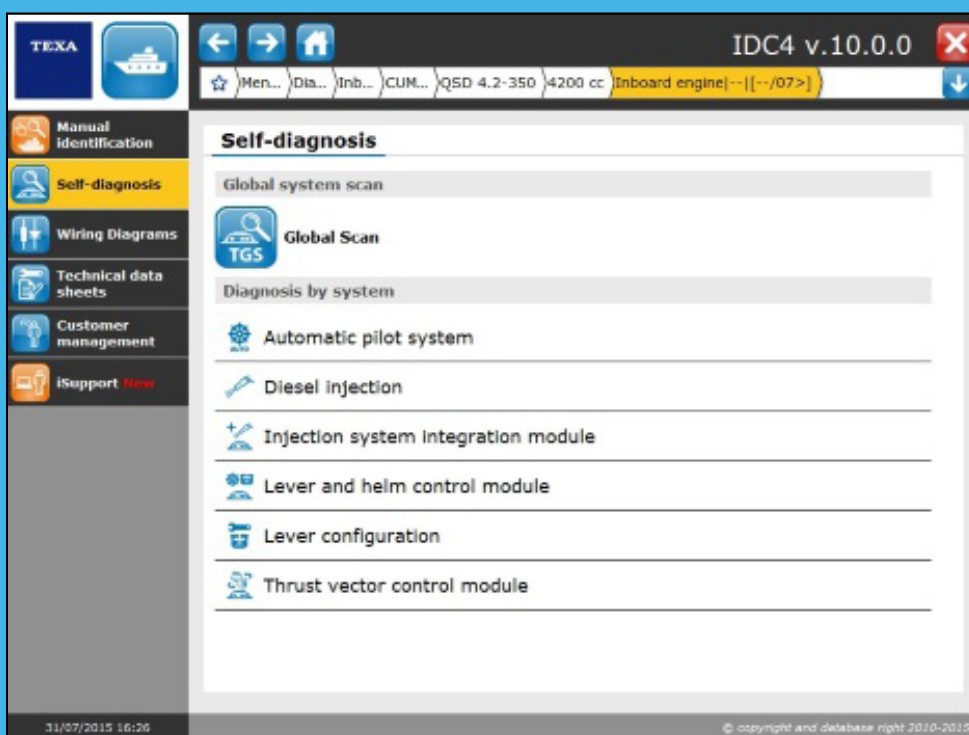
TEXA

IDC4 v.10.0.0

Men... Dia... Inb... CUM... QSD 4.2-350 4200 cc Inboard engine|--|[--/07>]

Manual identification

Self-diagnosis

Wiring Diagrams

Technical data sheets

Customer management

iSupport New

Self-diagnosis

Global system scan

TGS

Global Scan

Diagnosis by system

Automatic pilot system

Diesel injection

Injection system integration module

Lever and helm control module

Lever configuration

Thrust vector control module

31/07/2015 16:26

© copyright and database right 2010-2015